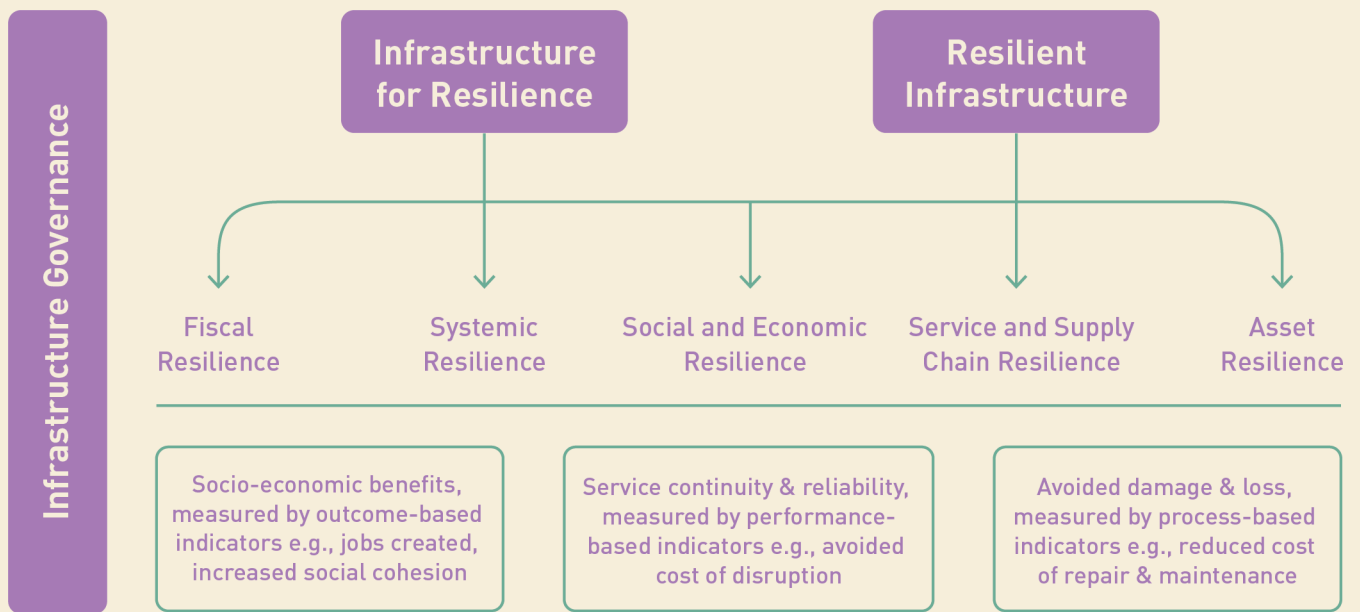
Infrastructure Governance

Infrastructure for Resilience

Resilient Infrastructure

Fiscal Resilience

Systemic Resilience

Social and Economic Resilience

Service and Supply Chain Resilience

Asset Resilience

Socio-economic benefits, measured by outcome-based indicators e.g., jobs created, increased social cohesion

Service continuity & reliability, measured by performance-based indicators e.g., avoided cost of disruption

Avoided damage & loss, measured by process-based indicators e.g., reduced cost of repair & maintenance